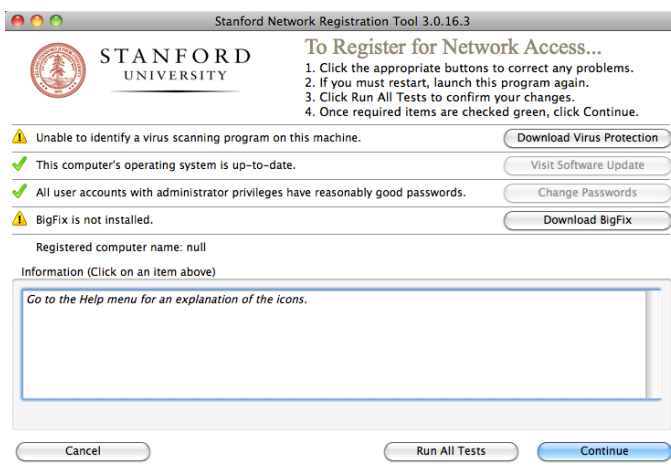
Stanford Network Registration Tool 3.0.16.3

STANFORD UNIVERSITY

To Register for Network Access...
1. Click the appropriate buttons to correct any problems.
2. If you must restart, launch this program again.
3. Click Run All Tests to confirm your changes.
4. Once required items are checked green, click Continue.

Unable to identify a virus scanning program on this machine. Download Virus Protection

This computer's operating system is up-to-date. Visit Software Update

All user accounts with administrator privileges have reasonably good passwords. Change Passwords

BigFix is not installed. Download BigFix

Registered computer name: null

Information (Click on an item above)

Go to the Help menu for an explanation of the icons.

Cancel

Run All Tests

Continue